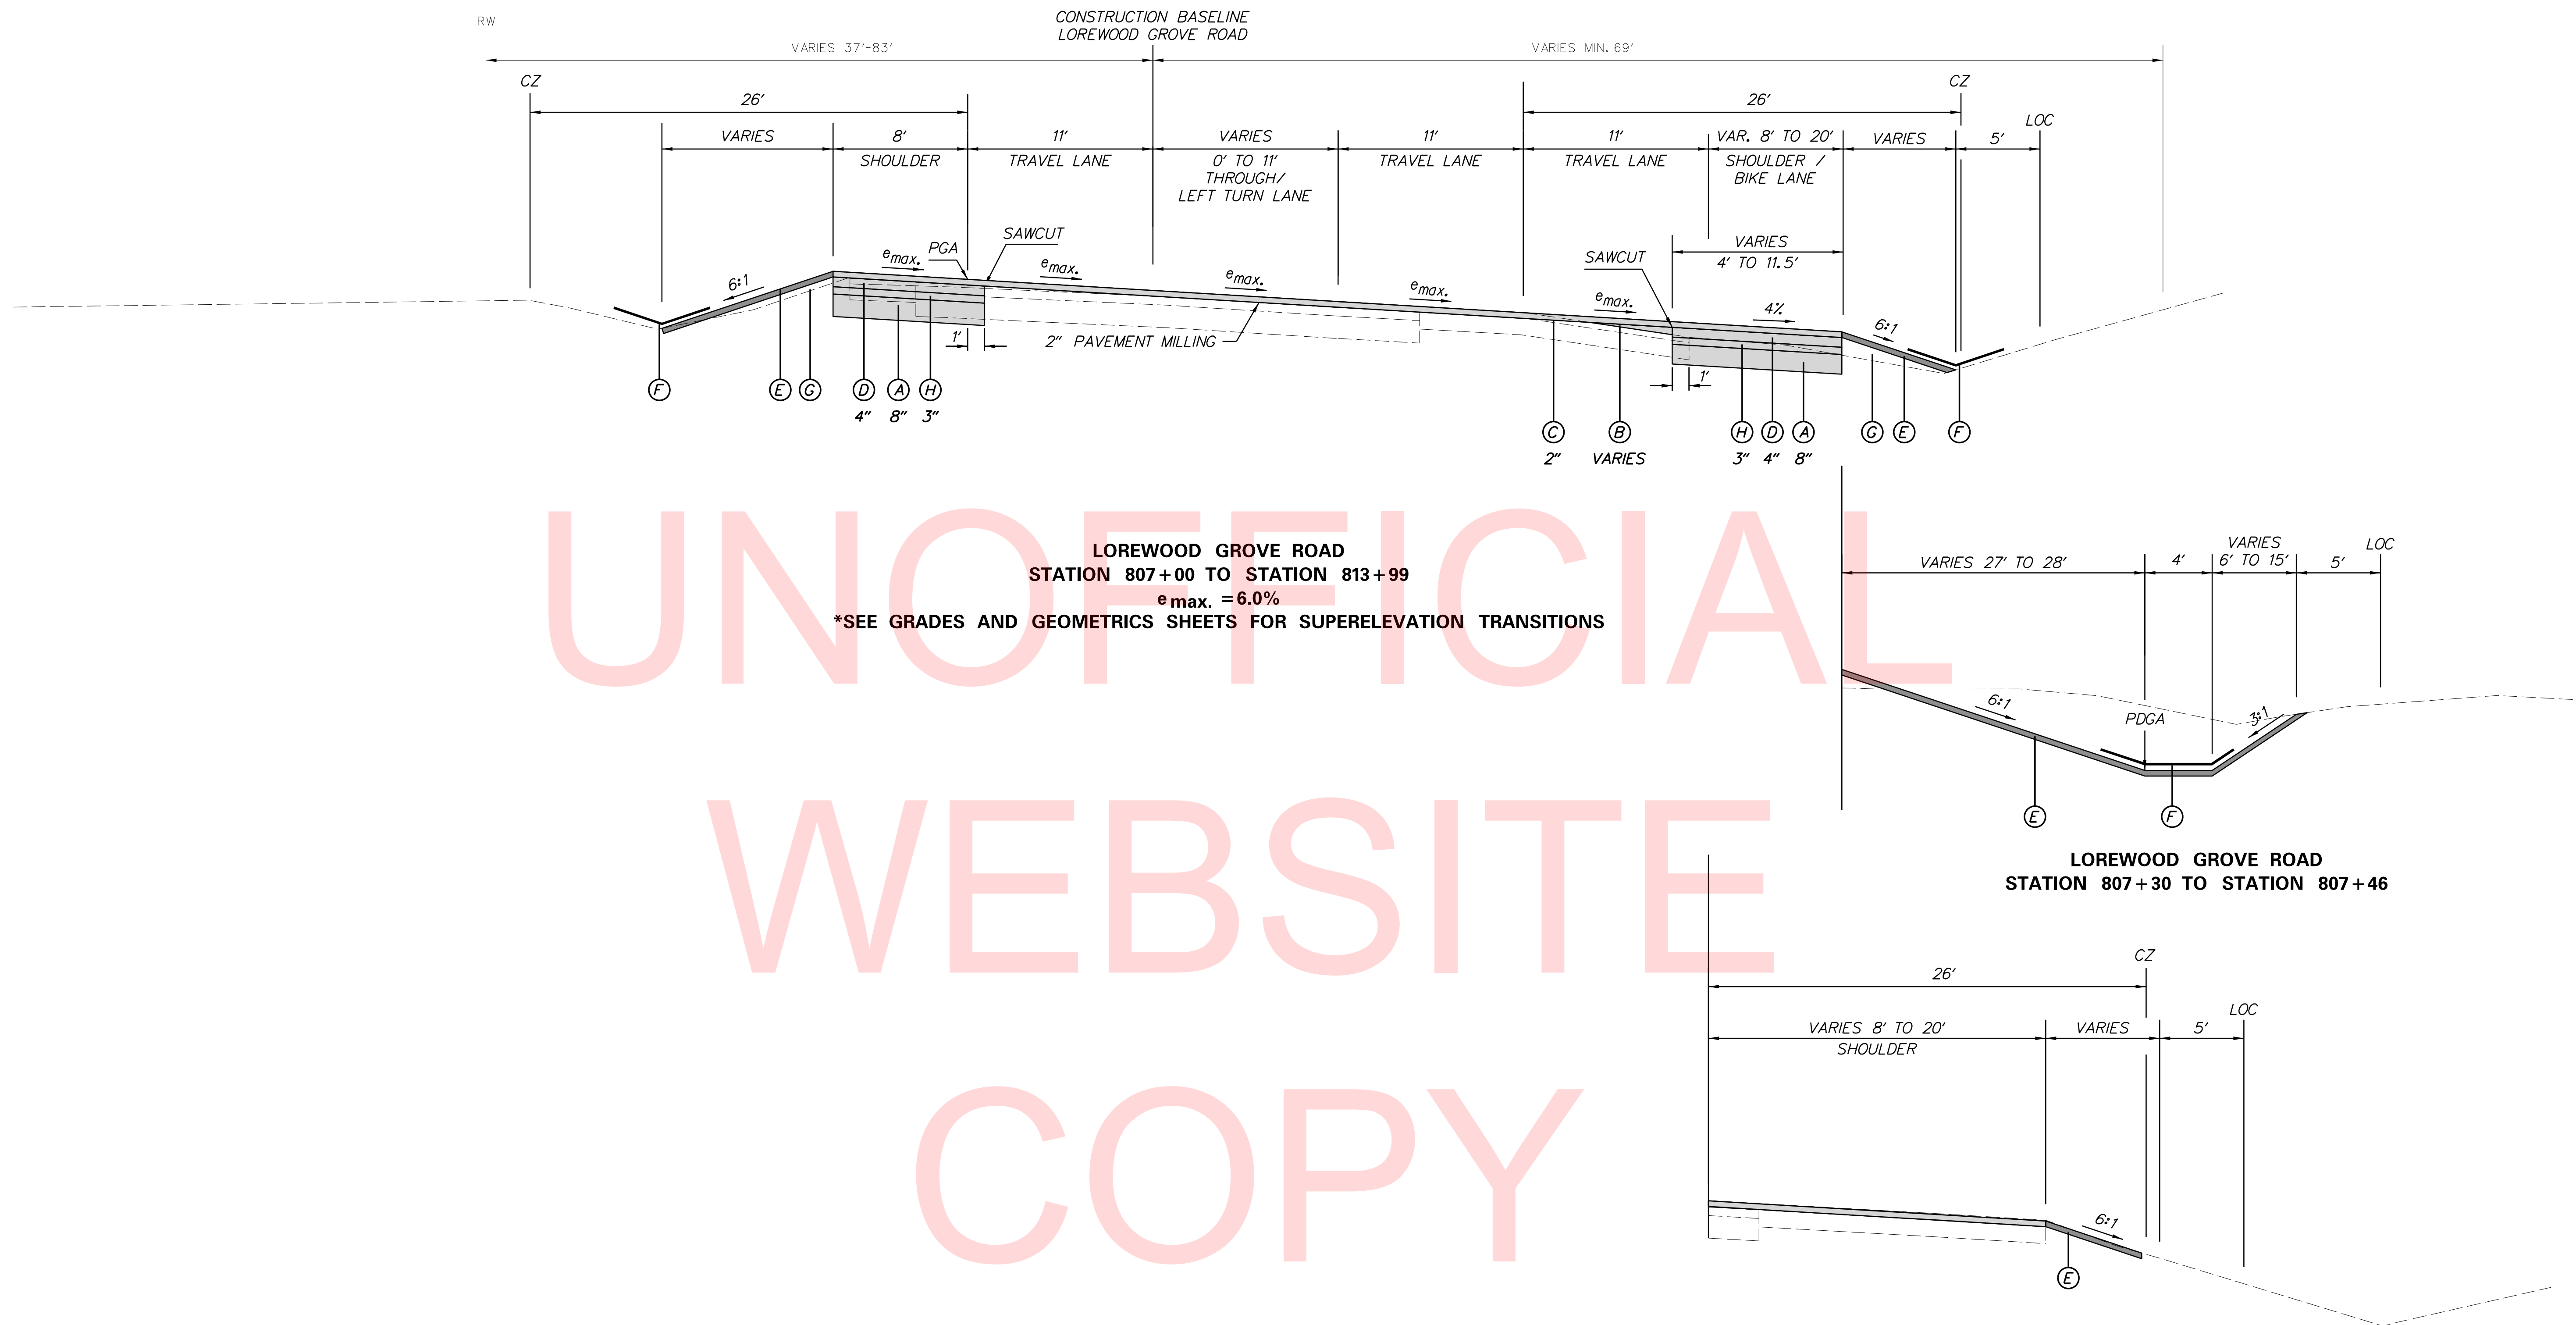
RW

CONSTRUCTION BASELINE
LOREWOOD GROVE ROAD

VARIES 37'-83'

VARIES MIN. 69'

CZ

CZ

26'

26'

LOC

VARIES

8'
SHOULDER

11'
TRAVEL LANE

VARIES
0' TO 11'
THROUGH/
LEFT TURN LANE

11'
TRAVEL LANE

11'
TRAVEL LANE

VAR. 8' TO 20'
SHOULDER /
BIKE LANE

VARIES

5'

SAWCUT

PGA

$e_{max.}$

$e_{max.}$

$e_{max.}$

$e_{max.}$

$e_{max.}$

$e_{max.}$

6:1

SAWCUT

VARIES
4' TO 11.5'

4%

6:1

1'

2" PAVEMENT MILLING

1'

F

E

G

D
4"

A
8"

H
3"

C
2"

B
VARIES

H
3"

D
4"

A
8"

G

E

F

UNOFFICIAL WEBSITE COPY

LOREWOOD GROVE ROAD
STATION 807+00 TO STATION 813+99
$e_{max.}$ =6.0%
*SEE GRADES AND GEOMETRICS SHEETS FOR SUPERELEVATION TRANSITIONS

VARIES 27' TO 28'

4'

VARIES
6' TO 15'

5'

LOC

6:1

PDGA

3:1

E

F

LOREWOOD GROVE ROAD
STATION 807+30 TO STATION 807+46

CZ

26'

LOC

VARIES 8' TO 20'
SHOULDER

VARIES

5'

6:1

E